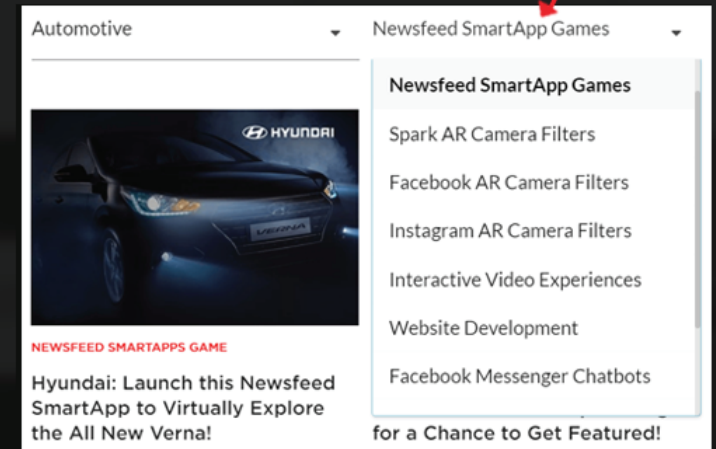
Automotive

Newsfeed SmartApp Games

Newsfeed SmartApp Games
Spark AR Camera Filters
Facebook AR Camera Filters
Instagram AR Camera Filters
Interactive Video Experiences
Website Development
Facebook Messenger Chatbots

HYUNDAI

VERNA

NEWSFEED SMARTAPPS GAME

Hyundai: Launch this Newsfeed SmartApp to Virtually Explore the All New Verna!

for a Chance to Get Featured!